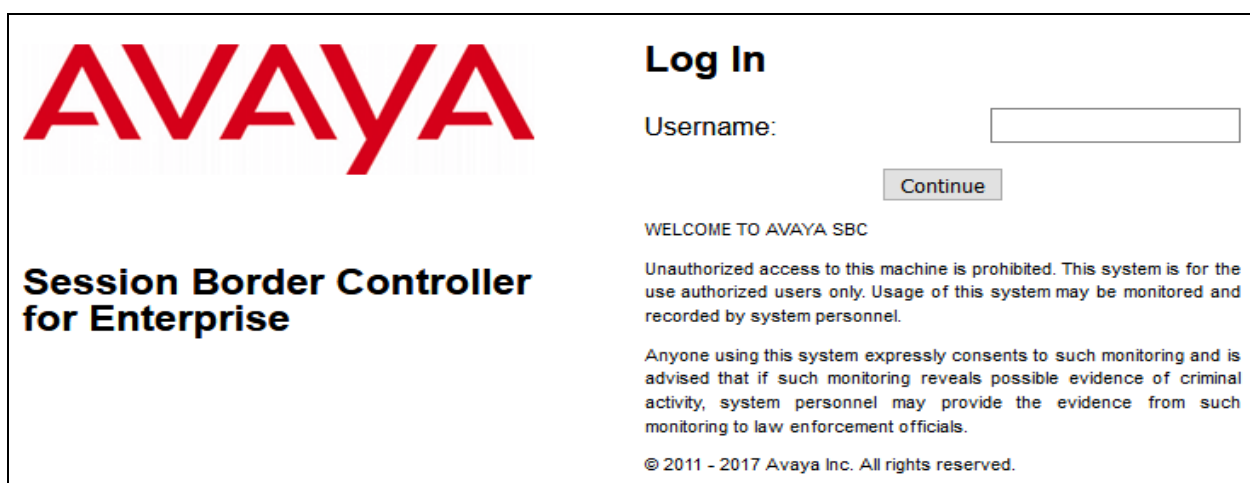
AVAYA

Session Border Controller for Enterprise

Log In

Username:

Continue

WELCOME TO AVAYA SBC

Unauthorized access to this machine is prohibited. This system is for the use authorized users only. Usage of this system may be monitored and recorded by system personnel.

Anyone using this system expressly consents to such monitoring and is advised that if such monitoring reveals possible evidence of criminal activity, system personnel may provide the evidence from such monitoring to law enforcement officials.

© 2011 - 2017 Avaya Inc. All rights reserved.